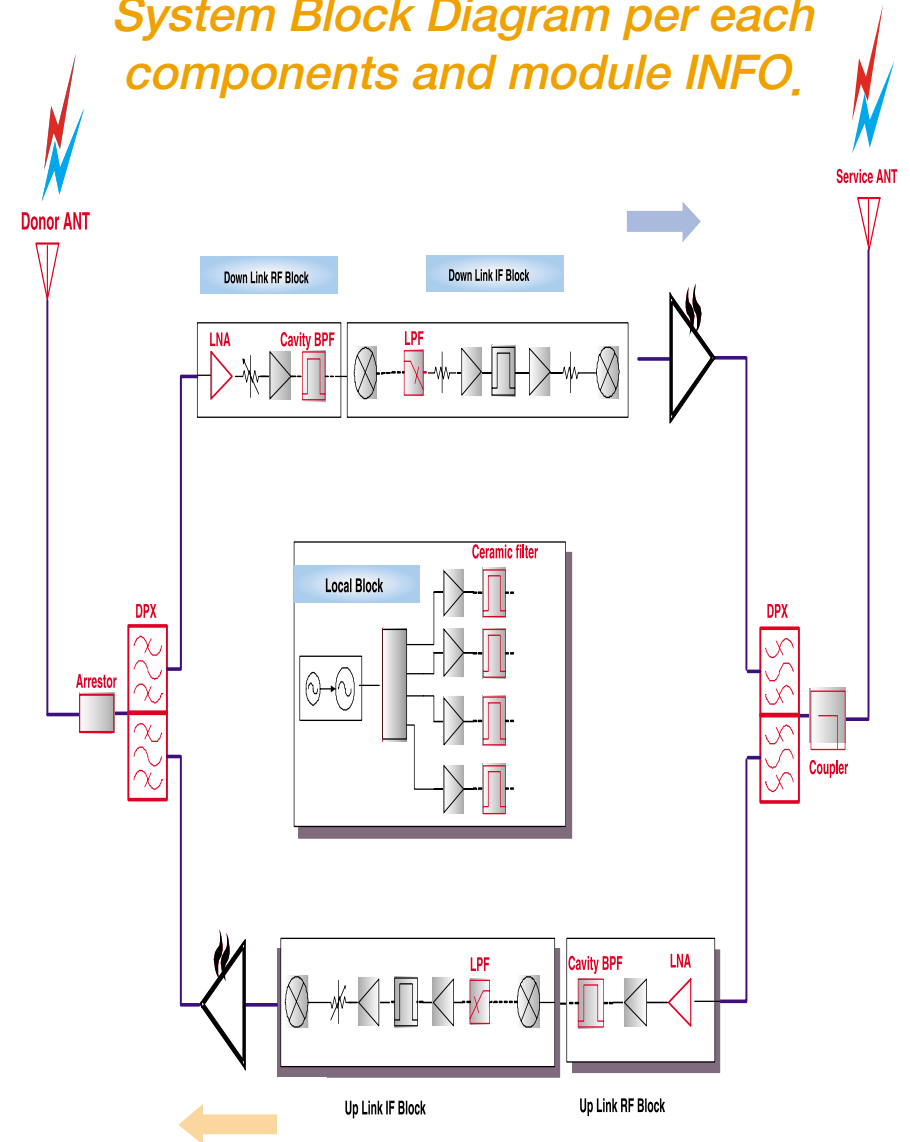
System Block Diagram per each components and module INFO.

Donor ANT

Service ANT

Down Link RF Block

Down Link IF Block

LNA

Cavity BPF

LPF

Ceramic filter

Local Block

DPX

Arrestor

DPX

Coupler

LPF

Cavity BPF

LNA

Up Link IF Block

Up Link RF Block